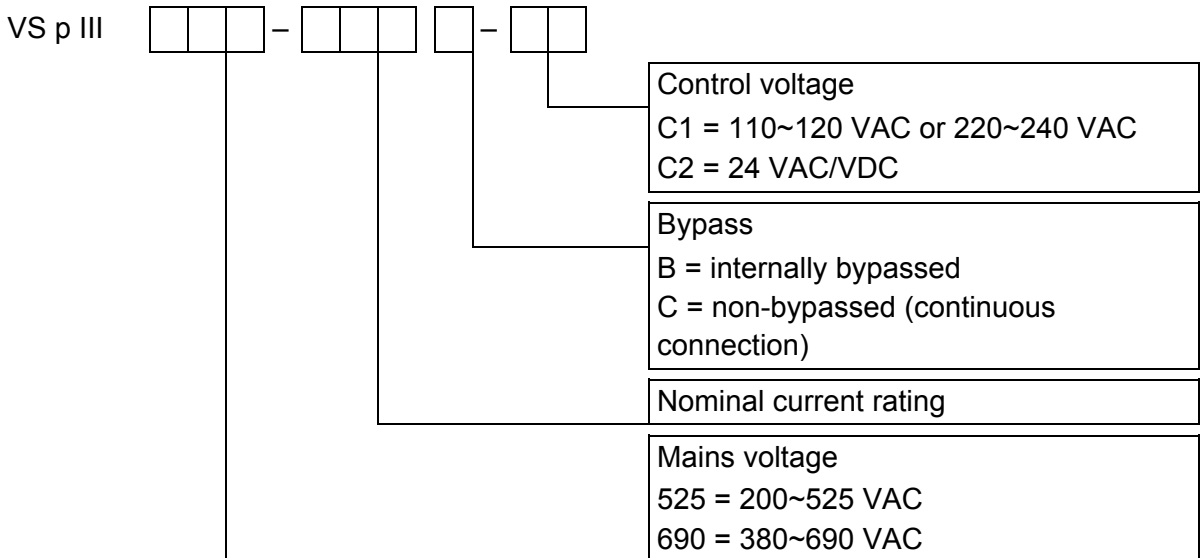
VS p III – –

Control voltage
C1 = 110~120 VAC or 220~240 VAC
C2 = 24 VAC/VDC

Bypass
B = internally bypassed
C = non-bypassed (continuous connection)

Nominal current rating

Mains voltage
525 = 200~525 VAC
690 = 380~690 VAC